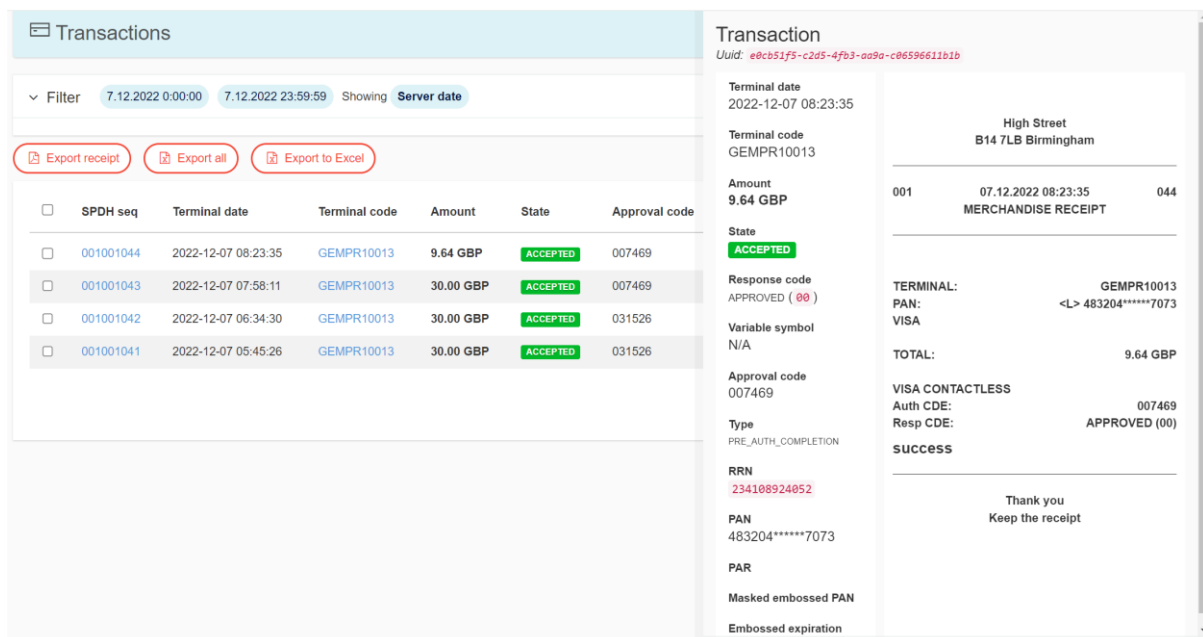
Transactions

Filter 7.12.2022 0:00:00 7.12.2022 23:59:59 Showing Server date

Export receipt Export all Export to Excel

| | SPDH seq | Terminal date | Terminal code | Amount | State | Approval code |
|---|---|---|---|---|---|---|
| | 001001044 | 2022-12-07 08:23:35 | GEMPR10013 | 9.64 GBP | ACCEPTED | 007469 |
| | 001001043 | 2022-12-07 07:58:11 | GEMPR10013 | 30.00 GBP | ACCEPTED | 007469 |
| | 001001042 | 2022-12-07 06:34:30 | GEMPR10013 | 30.00 GBP | ACCEPTED | 031526 |
| | 001001041 | 2022-12-07 05:45:26 | GEMPR10013 | 30.00 GBP | ACCEPTED | 031526 |

Transaction
Uuid: e0cb51f5-c2d5-4fb3-aa9a-c06596611b1b

Terminal date
2022-12-07 08:23:35

Terminal code
GEMPR10013

Amount
9.64 GBP

State
ACCEPTED

Response code
APPROVED ( 00 )

Variable symbol
N/A

Approval code
007469

Type
PRE_AUTH_COMPLETION

RRN
234108924052

PAN
483204******7073

PAR

Masked embossed PAN

Embossed expiration

High Street
B14 7LB Birmingham

001 07.12.2022 08:23:35 044
MERCHANDISE RECEIPT

TERMINAL: GEMPR10013
PAN: <L> 483204******7073
VISA

TOTAL: 9.64 GBP

VISA CONTACTLESS
Auth CDE: 007469
Resp CDE: APPROVED (00)
success

Thank you
Keep the receipt